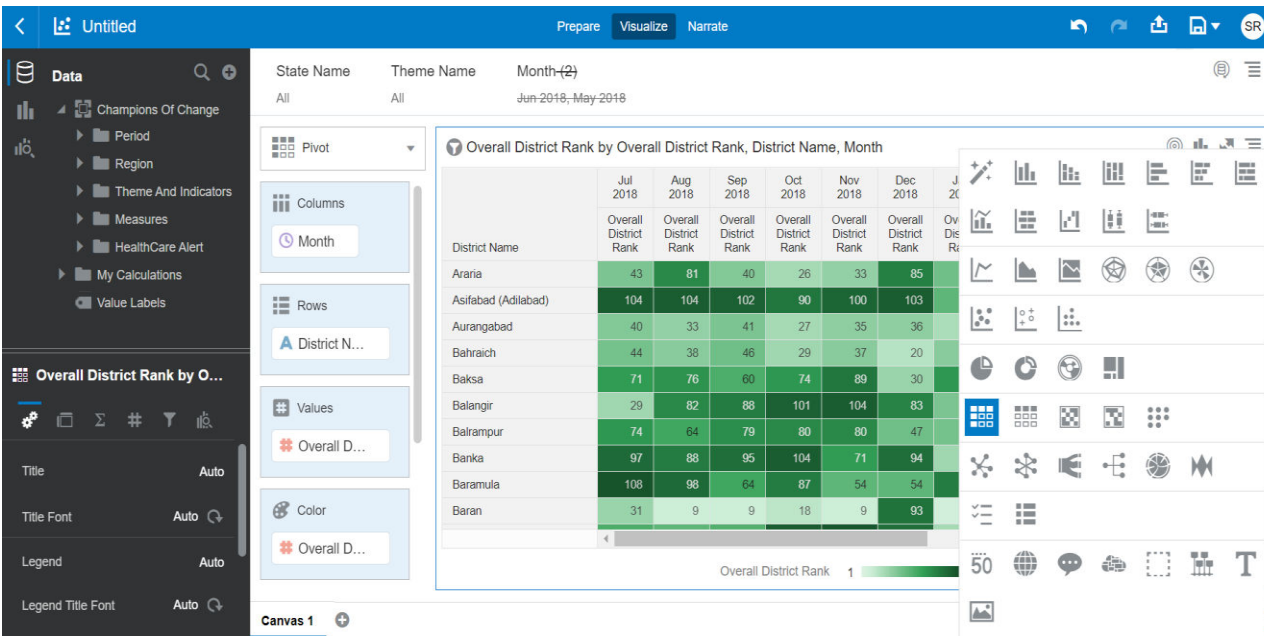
Untitled

Prepare Visualize Narrate

SR

Data

Champions Of Change

Period

Region

Theme And Indicators

Measures

HealthCare Alert

My Calculations

Value Labels

Overall District Rank by O...

Title Auto

Title Font Auto

Legend Auto

Legend Title Font Auto

State Name
All

Theme Name
All

Month (2)
Jun 2018, May 2018

Pivot

Columns

Month

Rows

District N...

Values

Overall D...

Color

Overall D...

Overall District Rank by Overall District Rank, District Name, Month

| District Name | Jul 2018 Overall District Rank | Aug 2018 Overall District Rank | Sep 2018 Overall District Rank | Oct 2018 Overall District Rank | Nov 2018 Overall District Rank | Dec 2018 Overall District Rank |
|---|---|---|---|---|---|---|
| Araria | 43 | 81 | 40 | 26 | 33 | 85 |
| Asifabad (Adilabad) | 104 | 104 | 102 | 90 | 100 | 103 |
| Aurangabad | 40 | 33 | 41 | 27 | 35 | 36 |
| Bahraich | 44 | 38 | 46 | 29 | 37 | 20 |
| Baksa | 71 | 76 | 60 | 74 | 89 | 30 |
| Balangir | 29 | 82 | 88 | 101 | 104 | 83 |
| Balrampur | 74 | 64 | 79 | 80 | 80 | 47 |
| Banka | 97 | 88 | 95 | 104 | 71 | 94 |
| Baramula | 108 | 98 | 64 | 87 | 54 | 54 |
| Baran | 31 | 9 | 9 | 18 | 9 | 93 |

Overall District Rank 1

50

T

Canvas 1